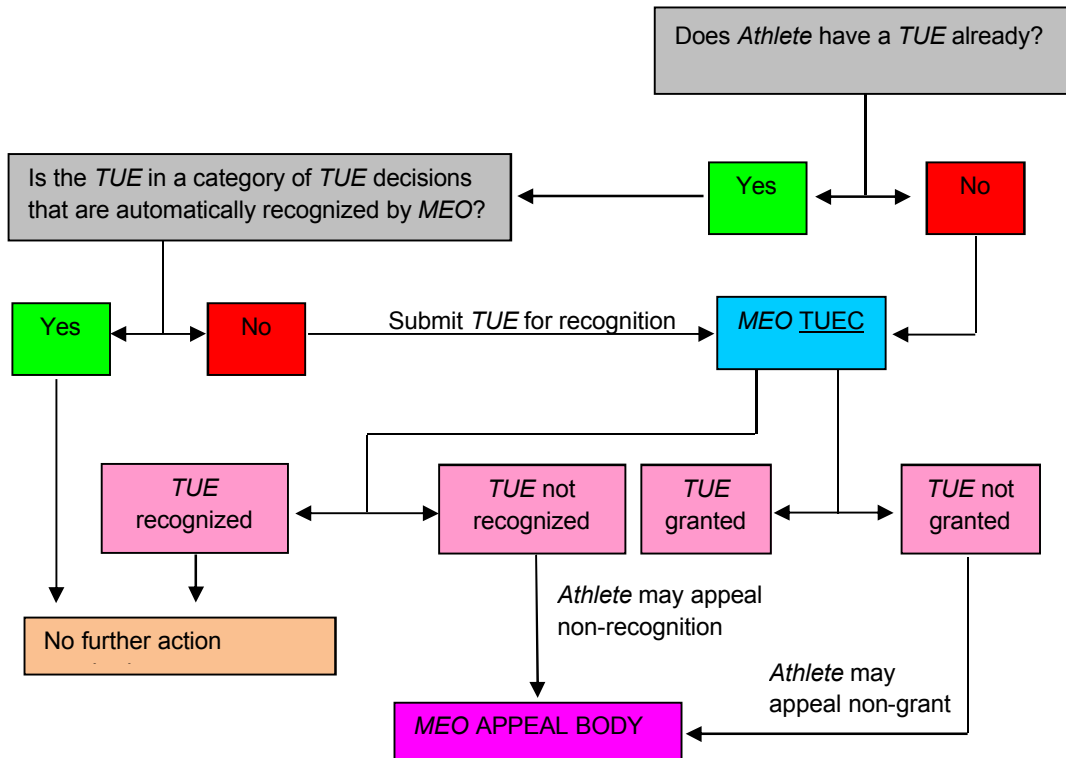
Does *Athlete* have a *TUE* already?

Is the *TUE* in a category of *TUE* decisions that are automatically recognized by *MEO*?

Yes

No

Yes

No

Submit *TUE* for recognition

*MEO* TUEC

*TUE* recognized

*TUE* not recognized

*TUE* granted

*TUE* not granted

*Athlete* may appeal non-recognition

No further action

*Athlete* may appeal non-grant

*MEO* APPEAL BODY